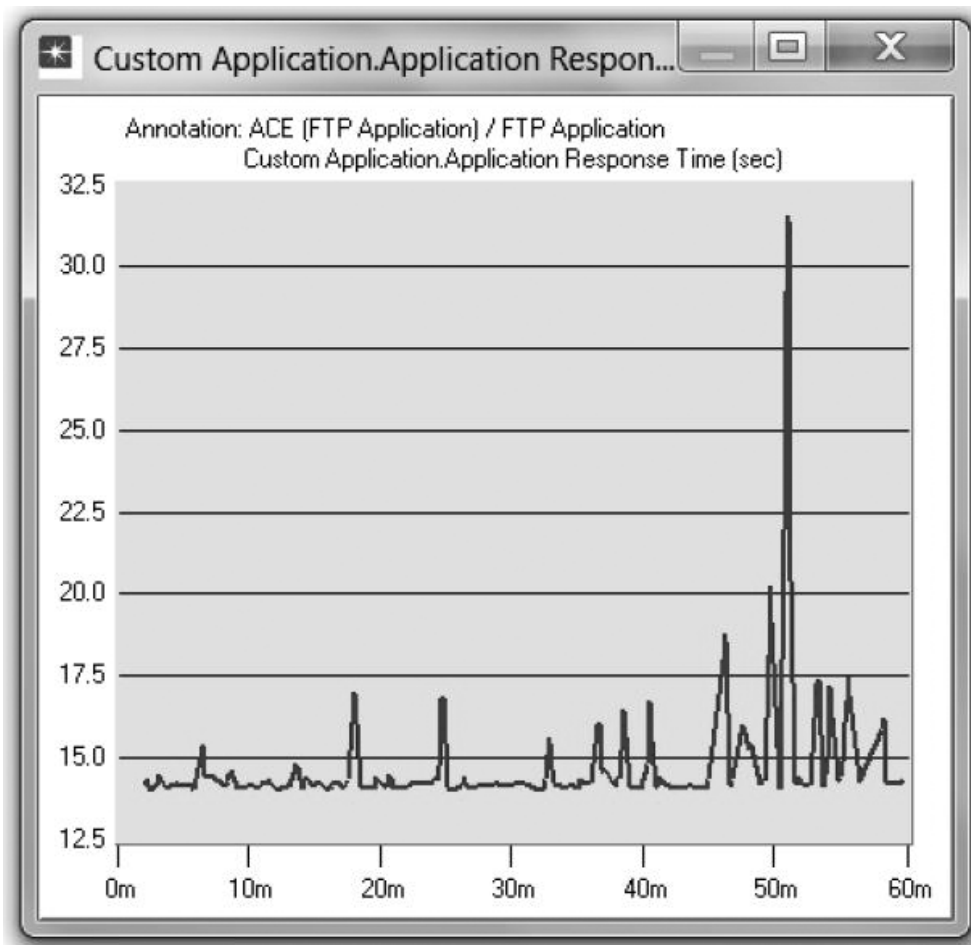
Custom Application.Application Respon...

Annotation: ACE (FTP Application) / FTP Application
Custom Application.Application Response Time (sec)

32.5
30.0
27.5
25.0
22.5
20.0
17.5
15.0
12.5

0m
10m
20m
30m
40m
50m
60m